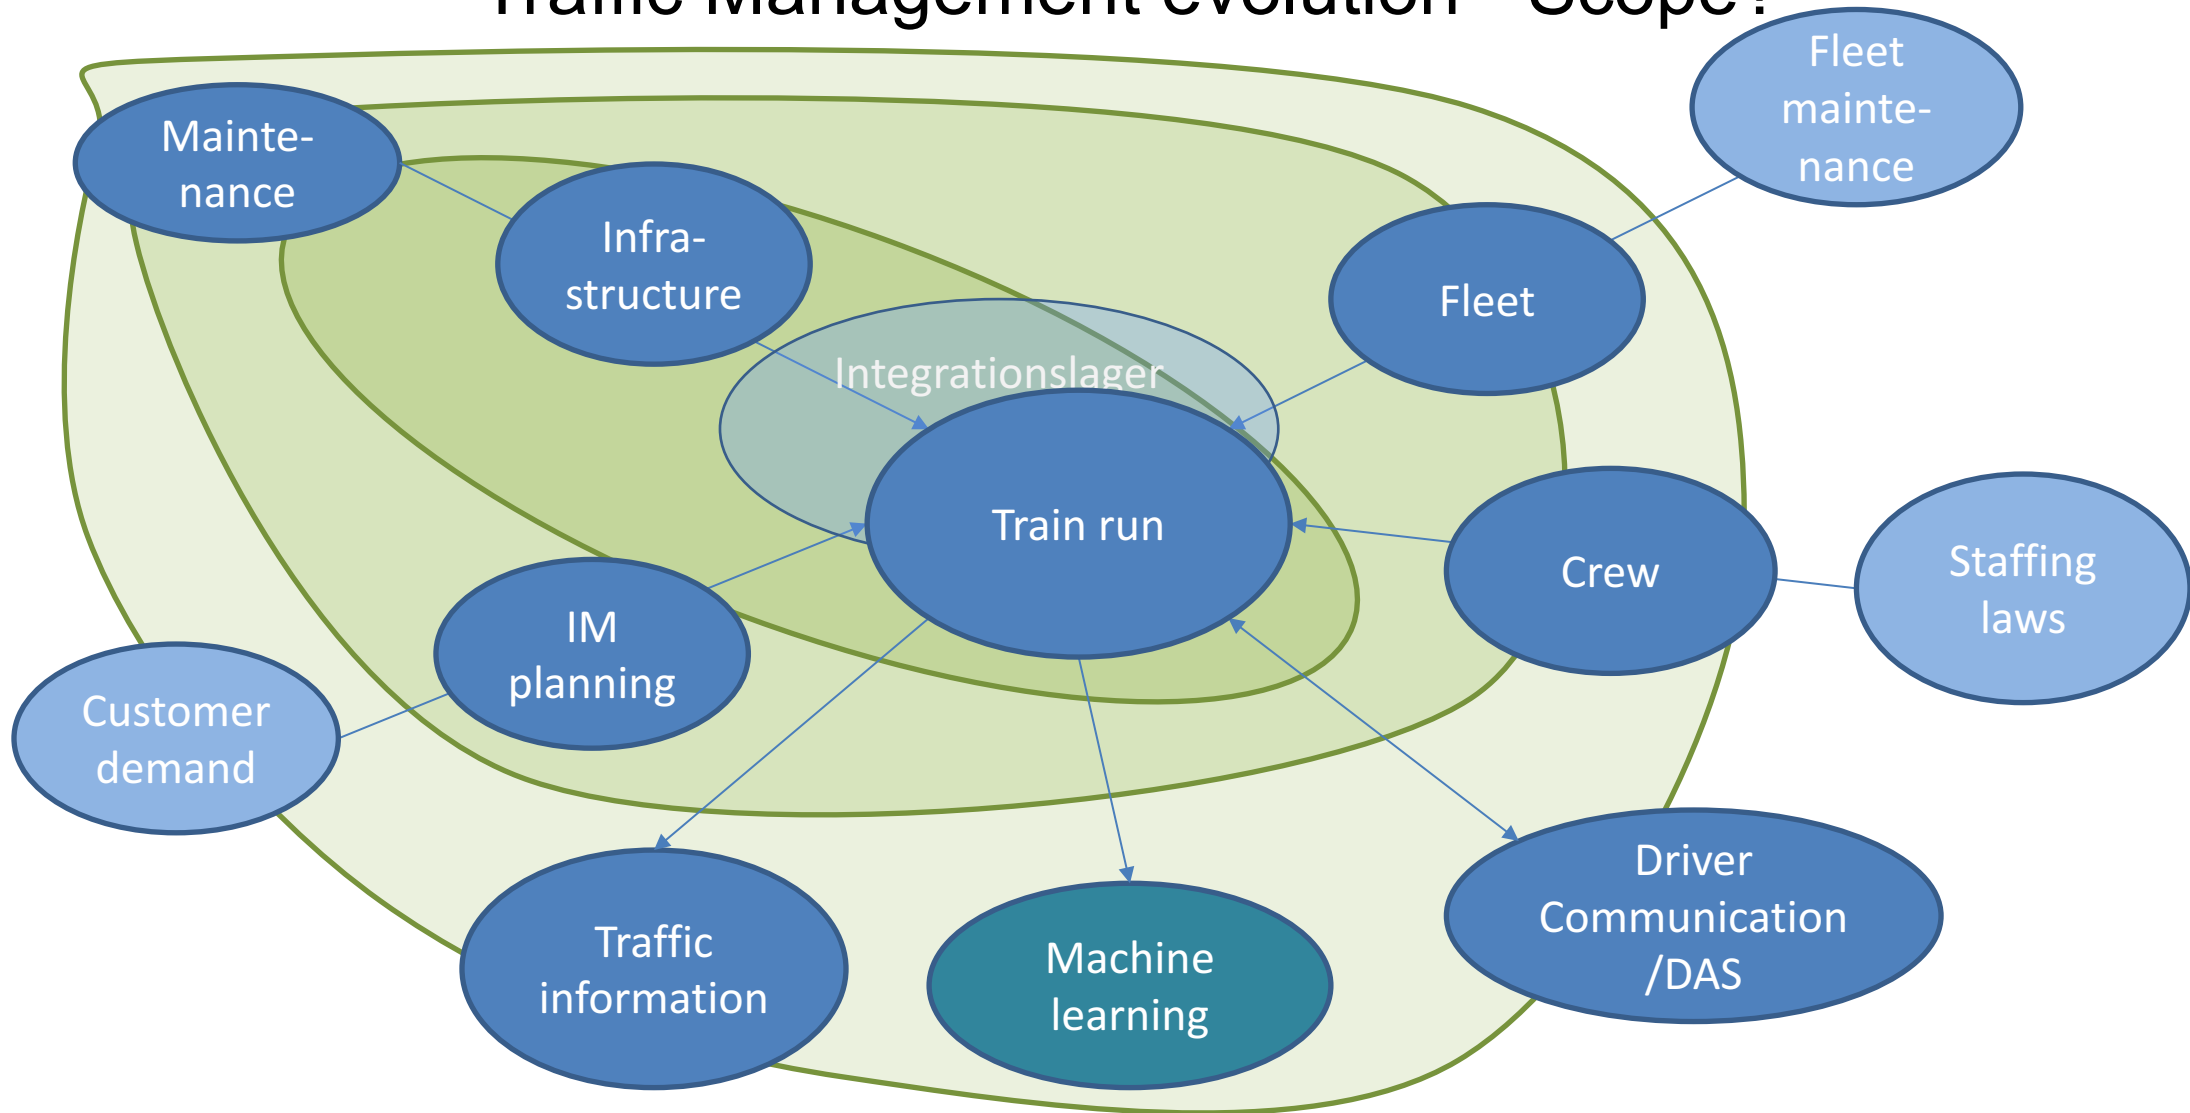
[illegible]

Fleet maintenance

Maintenance

Infrastructure

Fleet

Integrationslager

Train run

Crew

Staffing laws

IM planning

Customer demand

Traffic information

Machine learning

Driver Communication /DAS